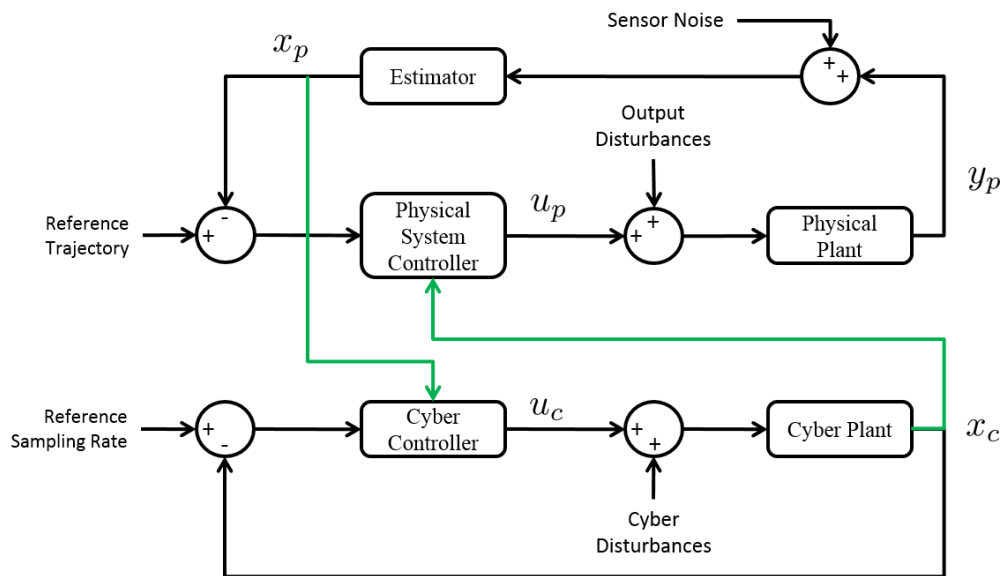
Sensor Noise

$x_p$

Estimator

+ +

Output Disturbances

$y_p$

Reference Trajectory

+ -

Physical System Controller

$u_p$

+ +

Physical Plant

Reference Sampling Rate

+ -

Cyber Controller

$u_c$

+ +

Cyber Plant

$x_c$

Cyber Disturbances